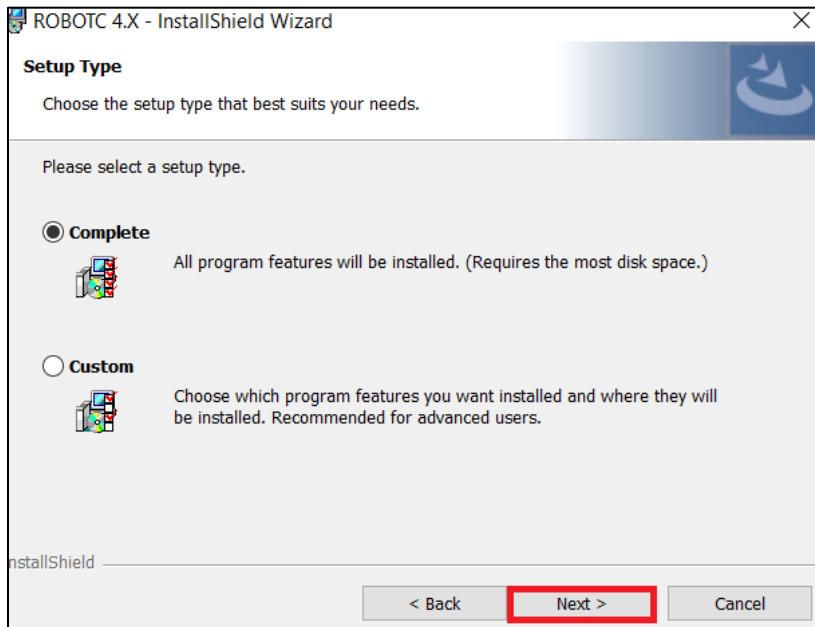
ROBOTC 4.X - InstallShield Wizard

Setup Type

Choose the setup type that best suits your needs.

Please select a setup type.

Complete

All program features will be installed. (Requires the most disk space.)

Custom

Choose which program features you want installed and where they will be installed. Recommended for advanced users.

nstallShield

< Back

Next >

Cancel